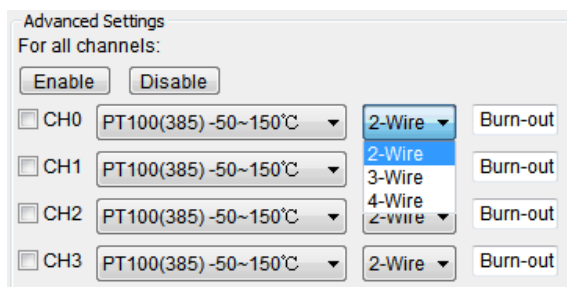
Advanced Settings
For all channels:

Enable Disable

CH0 PT100(385) -50~150℃ 2-Wire Burn-out

CH1 PT100(385) -50~150℃ 2-Wire
3-Wire
4-Wire Burn-out

CH2 PT100(385) -50~150℃ 2-Wire Burn-out

CH3 PT100(385) -50~150℃ 2-Wire Burn-out